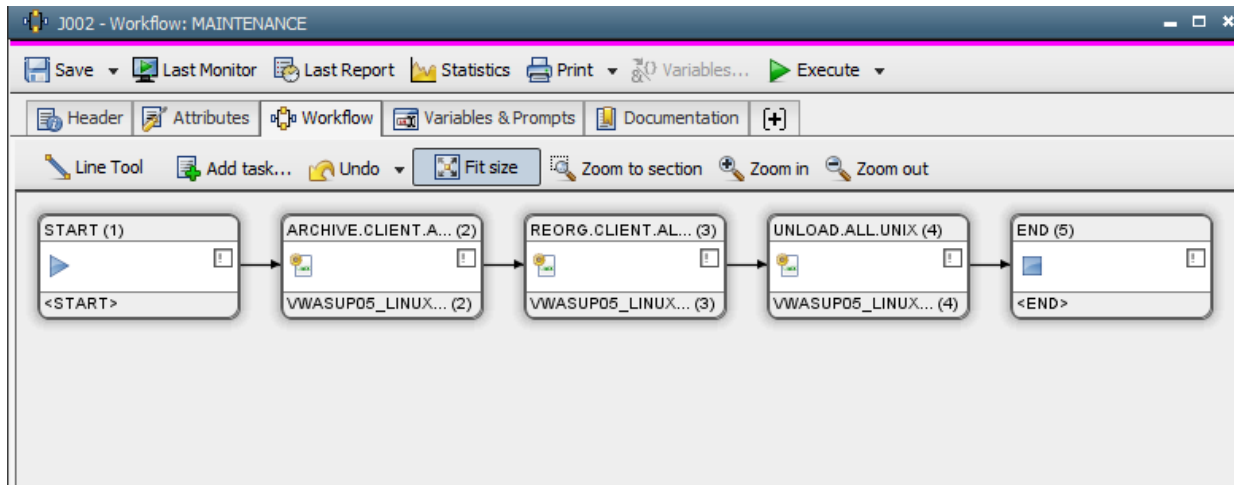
J002 - Workflow: MAINTENANCE

Save ▾ Last Monitor Last Report Statistics Print ▾ Variables... Execute ▾

Header Attributes Workflow Variables & Prompts Documentation [+]

Line Tool Add task... Undo ▾ Fit size Zoom to section Zoom in Zoom out

START (1)
<START>

ARCHIVE.CLIENT.A... (2)
VWASUP05_LINUX... (2)

REORG.CLIENT.AL... (3)
VWASUP05_LINUX... (3)

UNLOAD.ALL.UNIX (4)
VWASUP05_LINUX... (4)

END (5)
<END>